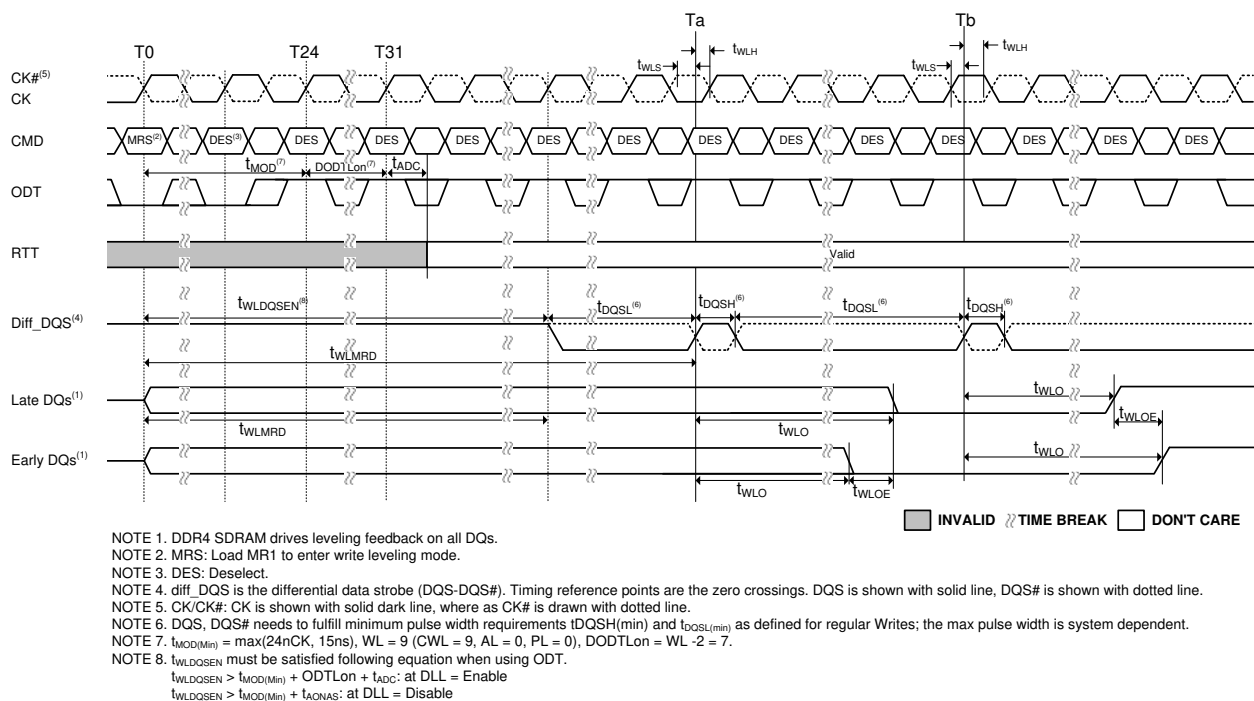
Ta Tb

T0 T24 T31

$t_{WLS}$ $t_{WLH}$ $t_{WLS}$ $t_{WLH}$

CK#$^{(5)}$
CK

CMD MRS$^{(2)}$ DES$^{(3)}$ DES DES DES DES DES DES DES DES DES DES DES DES

$t_{MOD}^{(7)}$ DODTLon$^{(7)}$ $t_{ADC}$

ODT

RTT Valid

$t_{WLDQSEN}^{(8)}$ $t_{DQSL}^{(6)}$ $t_{DQSH}^{(6)}$ $t_{DQSL}^{(6)}$ $t_{DQSH}^{(6)}$

Diff_DQS$^{(4)}$

$t_{WLMRD}$

Late DQs$^{(1)}$ $t_{WLO}$ $t_{WLOE}$

$t_{WLMRD}$ $t_{WLO}$

Early DQs$^{(1)}$ $t_{WLO}$

$t_{WLO}$ $t_{WLOE}$

INVALID TIME BREAK DON'T CARE

NOTE 1. DDR4 SDRAM drives leveling feedback on all DQs.
NOTE 2. MRS: Load MR1 to enter write leveling mode.
NOTE 3. DES: Deselect.
NOTE 4. diff_DQS is the differential data strobe (DQS-DQS#). Timing reference points are the zero crossings. DQS is shown with solid line, DQS# is shown with dotted line.
NOTE 5. CK/CK#: CK is shown with solid dark line, where as CK# is drawn with dotted line.
NOTE 6. DQS, DQS# needs to fulfill minimum pulse width requirements tDQSH(min) and $t_{DQSL(min)}$ as defined for regular Writes; the max pulse width is system dependent.
NOTE 7. $t_{MOD(Min)}$ = max(24nCK, 15ns), WL = 9 (CWL = 9, AL = 0, PL = 0), DODTLon = WL -2 = 7.
NOTE 8. $t_{WLDQSEN}$ must be satisfied following equation when using ODT.
$t_{WLDQSEN} > t_{MOD(Min)}$ + ODTLon + $t_{ADC}$: at DLL = Enable
$t_{WLDQSEN} > t_{MOD(Min)} + t_{AONAS}$: at DLL = Disable